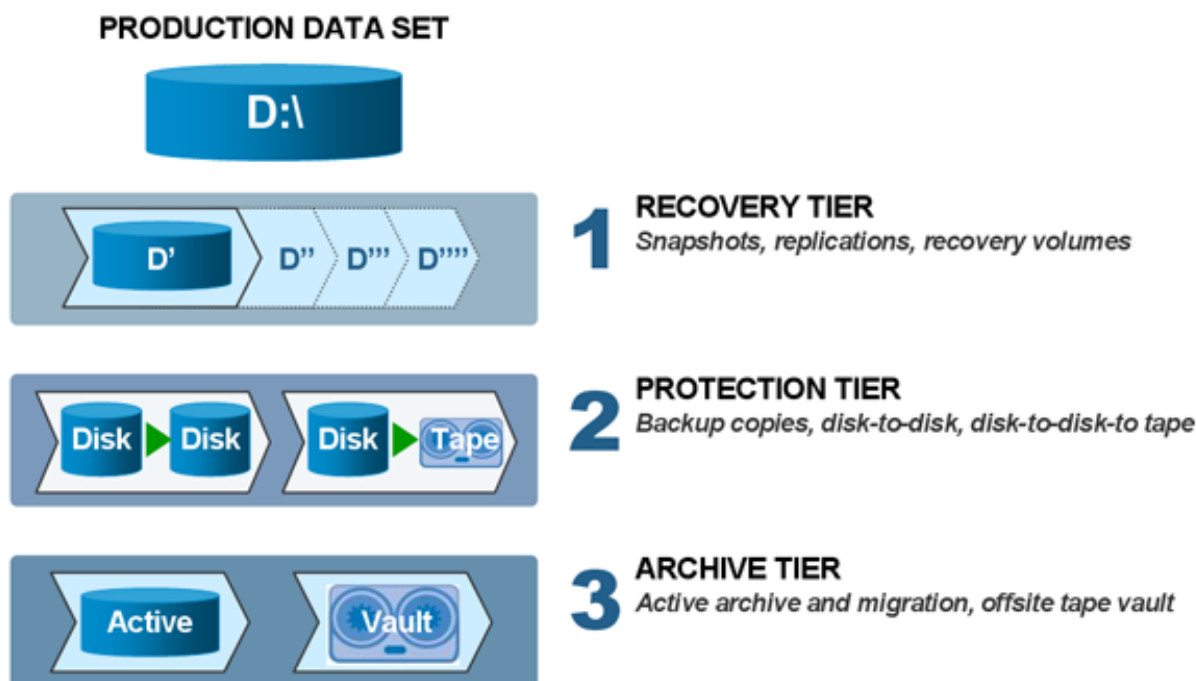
PRODUCTION DATA SET

D:\

D' D'' D''' D''''

1 RECOVERY TIER
Snapshots, replications, recovery volumes

Disk Disk Disk Tape

2 PROTECTION TIER
Backup copies, disk-to-disk, disk-to-disk-to tape

Active Vault

3 ARCHIVE TIER
Active archive and migration, offsite tape vault